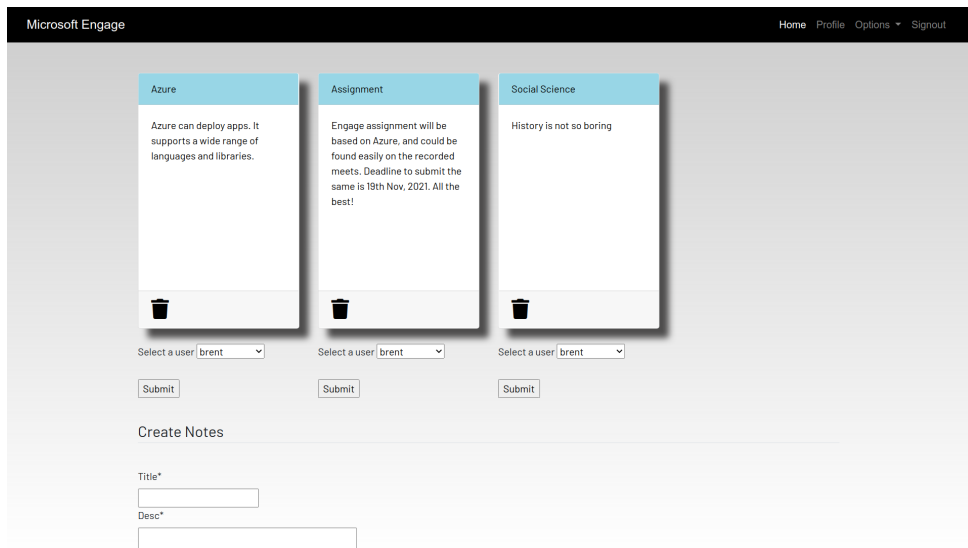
Microsoft Engage

Home Profile Options Signout

Azure

Azure can deploy apps. It supports a wide range of languages and libraries.

Assignment

Engage assignment will be based on Azure, and could be found easily on the recorded meets. Deadline to submit the same is 19th Nov, 2021. All the best!

Social Science

History is not so boring

Select a user brent

Submit

Select a user brent

Submit

Select a user brent

Submit

Create Notes

Title*

Desc*